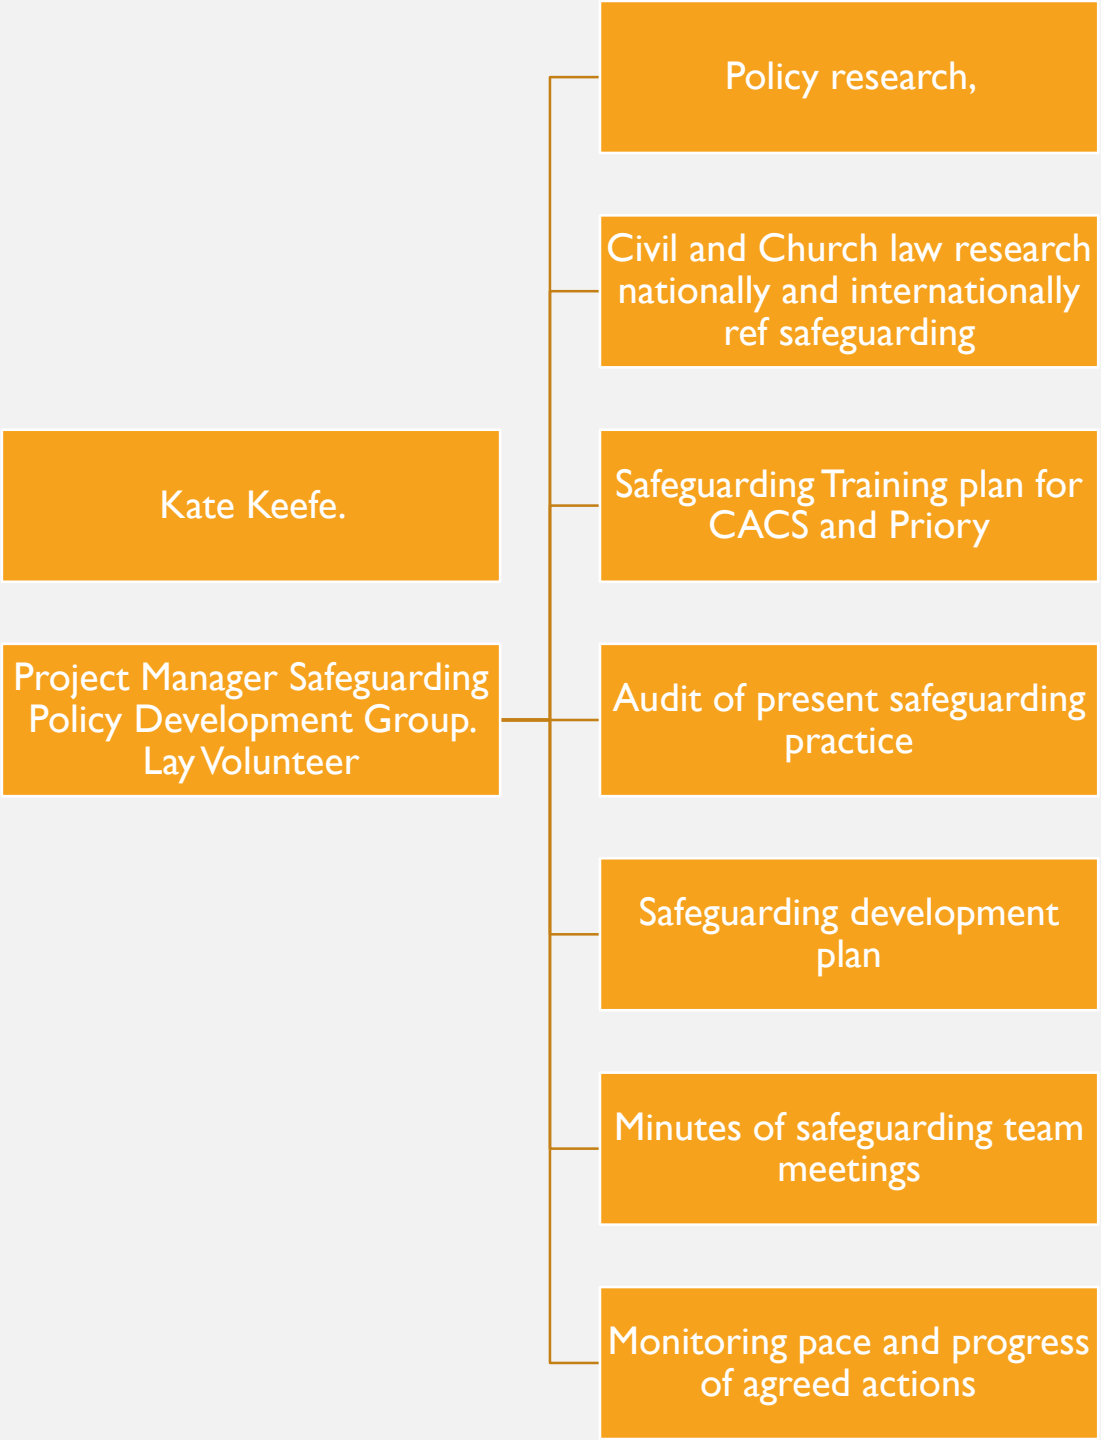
Kate Keefe.

Project Manager Safeguarding Policy Development Group. Lay Volunteer

Policy research,

Civil and Church law research nationally and internationally ref safeguarding

Safeguarding Training plan for CACS and Priory

Audit of present safeguarding practice

Safeguarding development plan

Minutes of safeguarding team meetings

Monitoring pace and progress of agreed actions